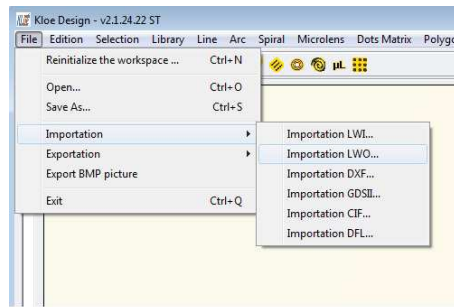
Kloe Design - v2.1.24.22 ST

File Edition Selection Library Line Arc Spiral Microlens Dots Matrix Polygo

Reinitialize the workspace ... Ctrl+N

Open... Ctrl+O

Save As... Ctrl+S

Importation

Exportation

Export BMP picture

Exit Ctrl+Q

Importation LWI...

Importation LWO...

Importation DXF...

Importation GDSII...

Importation CIF...

Importation DFL...

µL